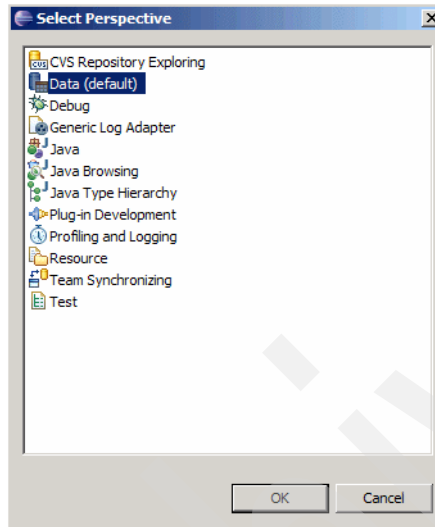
Select Perspective

CVS Repository Exploring
Data (default)
Debug
Generic Log Adapter
Java
Java Browsing
Java Type Hierarchy
Plug-in Development
Profiling and Logging
Resource
Team Synchronizing
Test

OK
Cancel